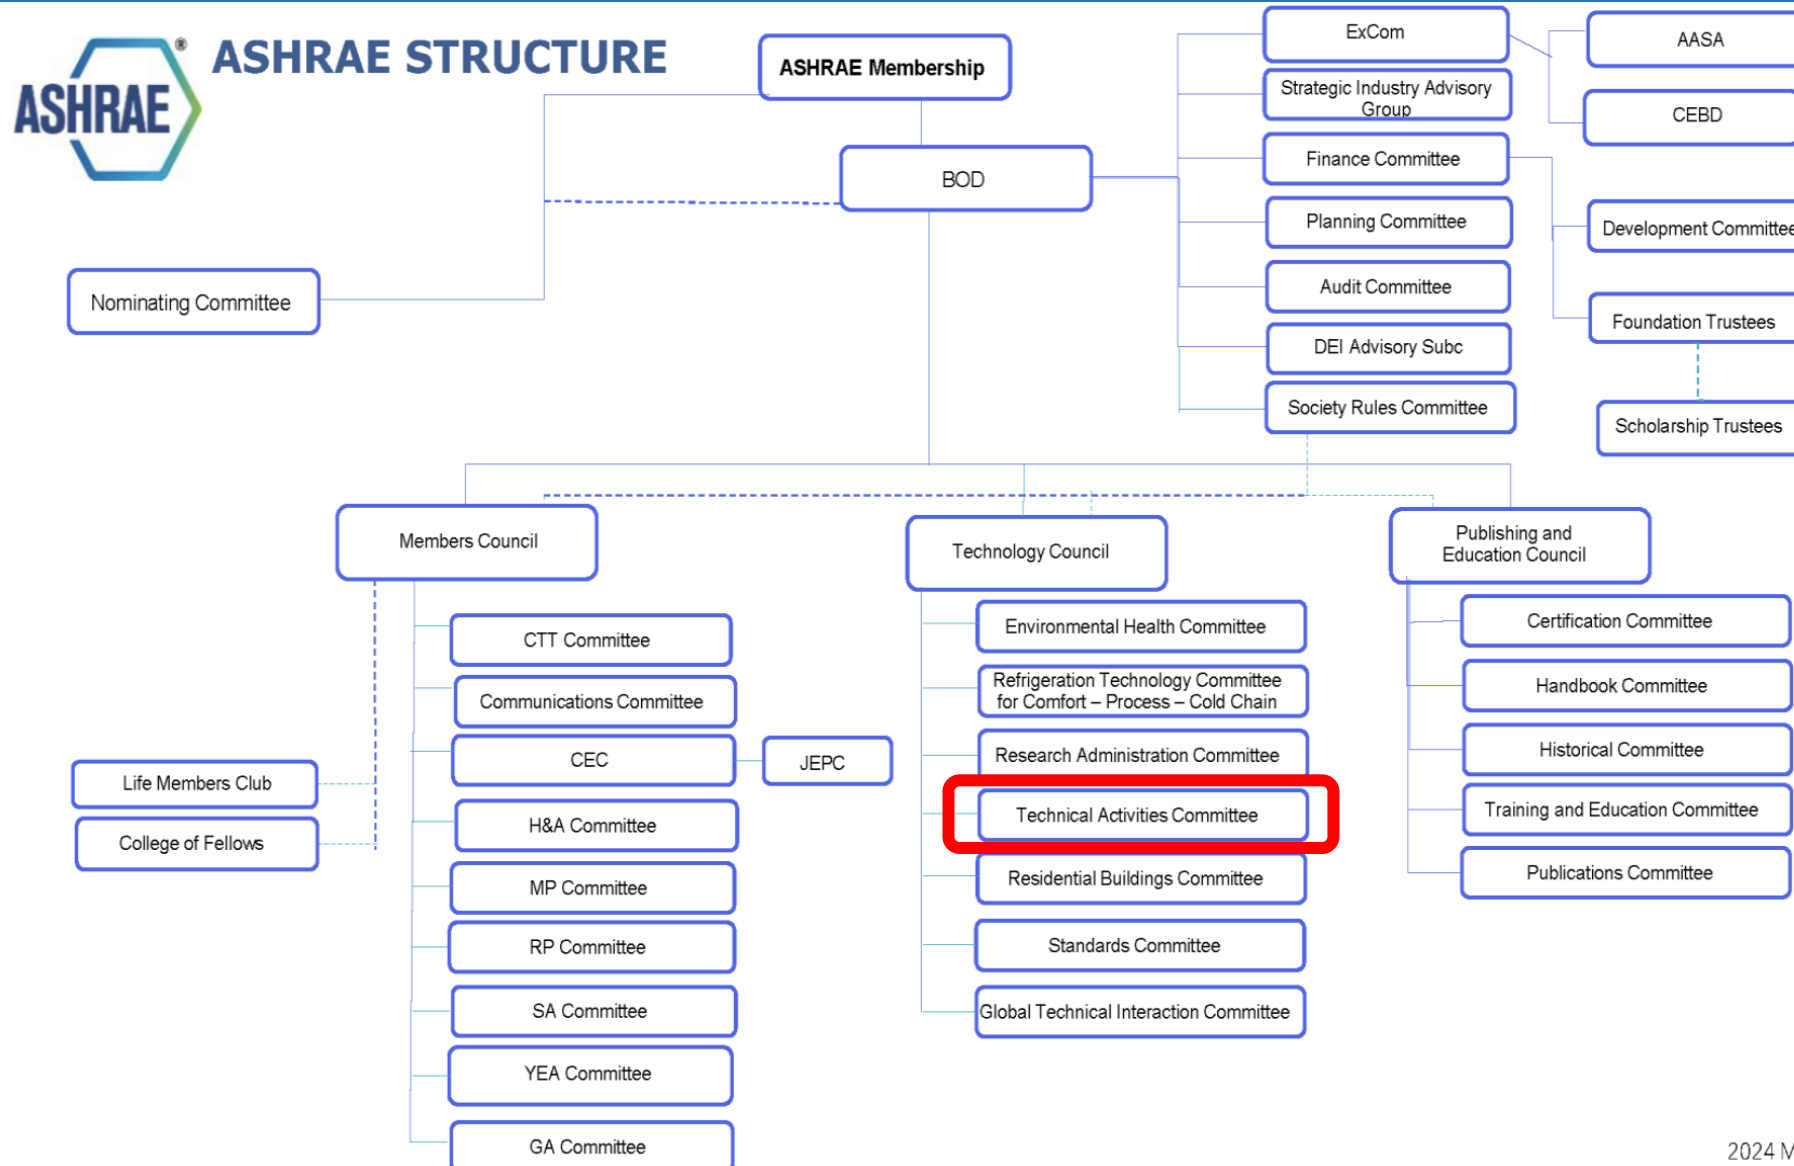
ASHRAE®

ASHRAE STRUCTURE

ASHRAE Membership

BOD

Nominating Committee

ExCom

Strategic Industry Advisory Group

Finance Committee

Planning Committee

Audit Committee

DEI Advisory Subc

Society Rules Committee

AASA

CEBD

Development Committee

Foundation Trustees

Scholarship Trustees

Members Council

Technology Council

Publishing and Education Council

CTT Committee

Communications Committee

CEC

JEPC

H&A Committee

MP Committee

RP Committee

SA Committee

YEA Committee

GA Committee

Life Members Club

College of Fellows

Environmental Health Committee

Refrigeration Technology Committee for Comfort – Process – Cold Chain

Research Administration Committee

Technical Activities Committee

Residential Buildings Committee

Standards Committee

Global Technical Interaction Committee

Certification Committee

Handbook Committee

Historical Committee

Training and Education Committee

Publications Committee

2024 M